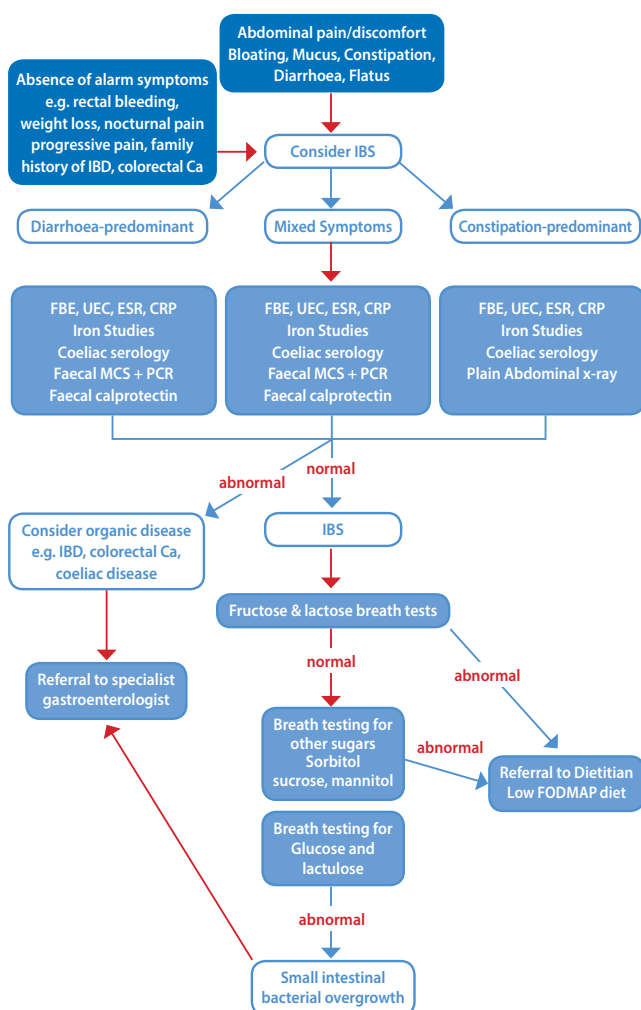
Abdominal pain/discomfort
Bloating, Mucus, Constipation, Diarrhoea, Flatus

Absence of alarm symptoms e.g. rectal bleeding, weight loss, nocturnal pain progressive pain, family history of IBD, colorectal Ca

Consider IBS

Diarrhoea-predominant

Mixed Symptoms

Constipation-predominant

FBE, UEC, ESR, CRP
Iron Studies
Coeliac serology
Faecal MCS + PCR
Faecal calprotectin

FBE, UEC, ESR, CRP
Iron Studies
Coeliac serology
Faecal MCS + PCR
Faecal calprotectin

FBE, UEC, ESR, CRP
Iron Studies
Coeliac serology
Plain Abdominal x-ray

abnormal

normal

Consider organic disease e.g. IBD, colorectal Ca, coeliac disease

IBS

Fructose & lactose breath tests

Referral to specialist gastroenterologist

normal

abnormal

Breath testing for other sugars Sorbitol sucrose, mannitol

abnormal

Referral to Dietitian
Low FODMAP diet

Breath testing for Glucose and lactulose

abnormal

Small intestinal bacterial overgrowth